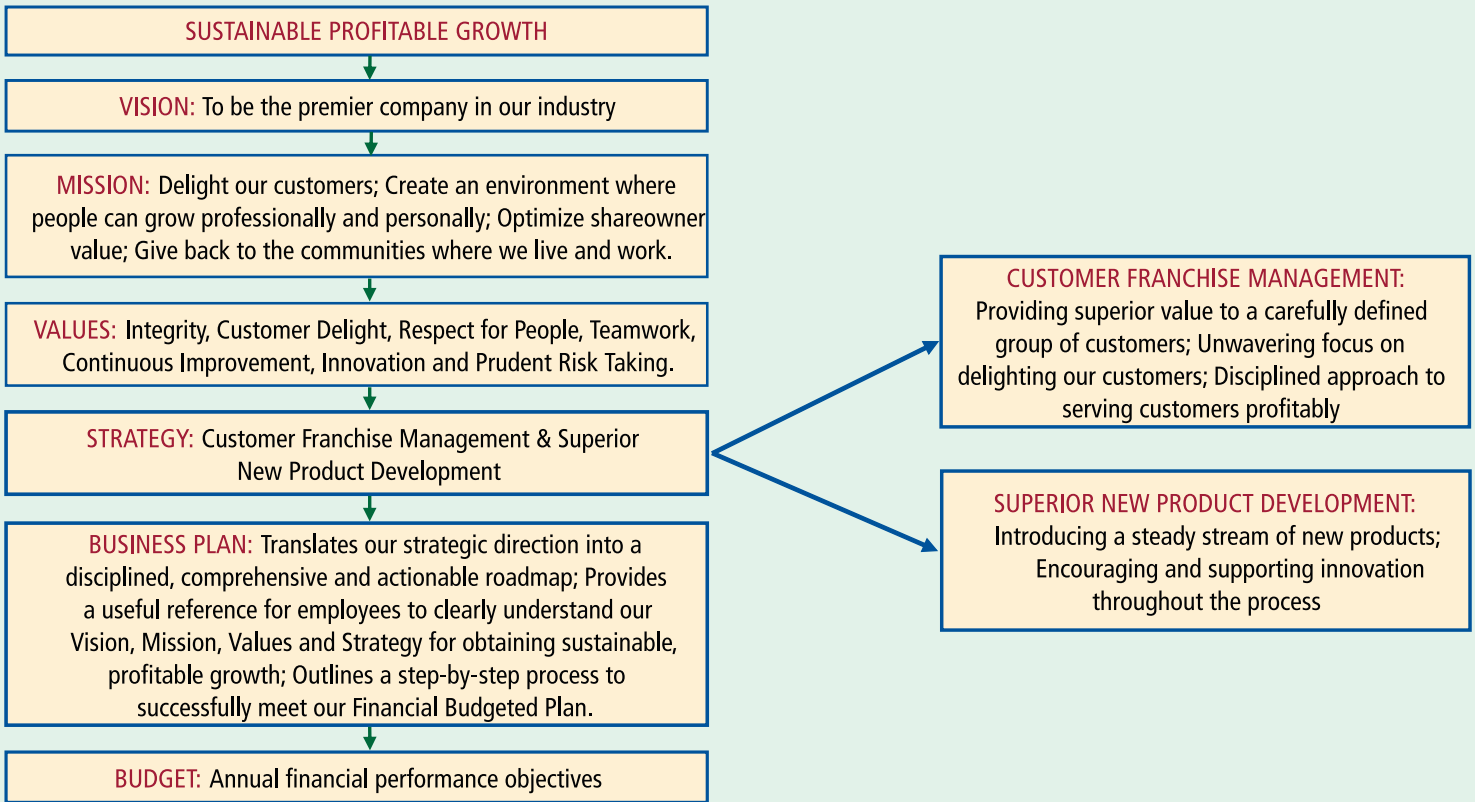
SUSTAINABLE PROFITABLE GROWTH

VISION: To be the premier company in our industry

MISSION: Delight our customers; Create an environment where people can grow professionally and personally; Optimize shareowner value; Give back to the communities where we live and work.

VALUES: Integrity, Customer Delight, Respect for People, Teamwork, Continuous Improvement, Innovation and Prudent Risk Taking.

STRATEGY: Customer Franchise Management & Superior New Product Development

BUSINESS PLAN: Translates our strategic direction into a disciplined, comprehensive and actionable roadmap; Provides a useful reference for employees to clearly understand our Vision, Mission, Values and Strategy for obtaining sustainable, profitable growth; Outlines a step-by-step process to successfully meet our Financial Budgeted Plan.

BUDGET: Annual financial performance objectives

CUSTOMER FRANCHISE MANAGEMENT: Providing superior value to a carefully defined group of customers; Unwavering focus on delighting our customers; Disciplined approach to serving customers profitably

SUPERIOR NEW PRODUCT DEVELOPMENT: Introducing a steady stream of new products; Encouraging and supporting innovation throughout the process